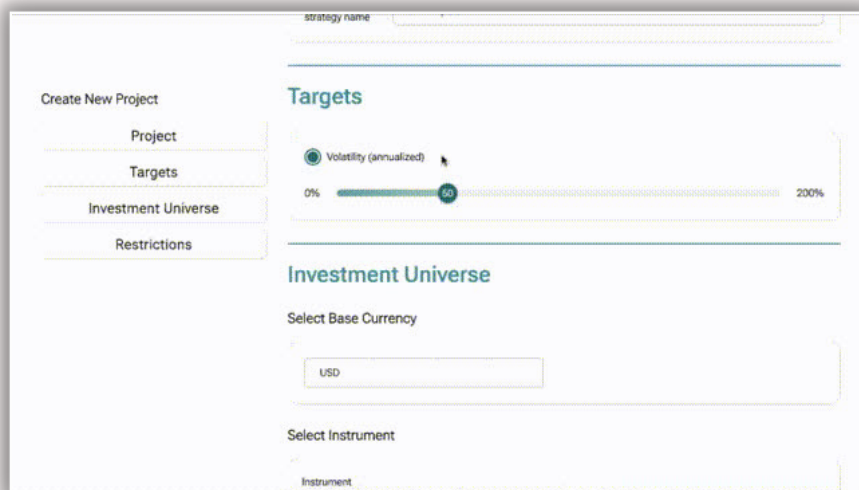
strategy name

Create New Project

Project

Targets

Investment Universe

Restrictions

Targets

Volatility (annualized)

0%

50

200%

Investment Universe

Select Base Currency

USD

Select Instrument

Instrument